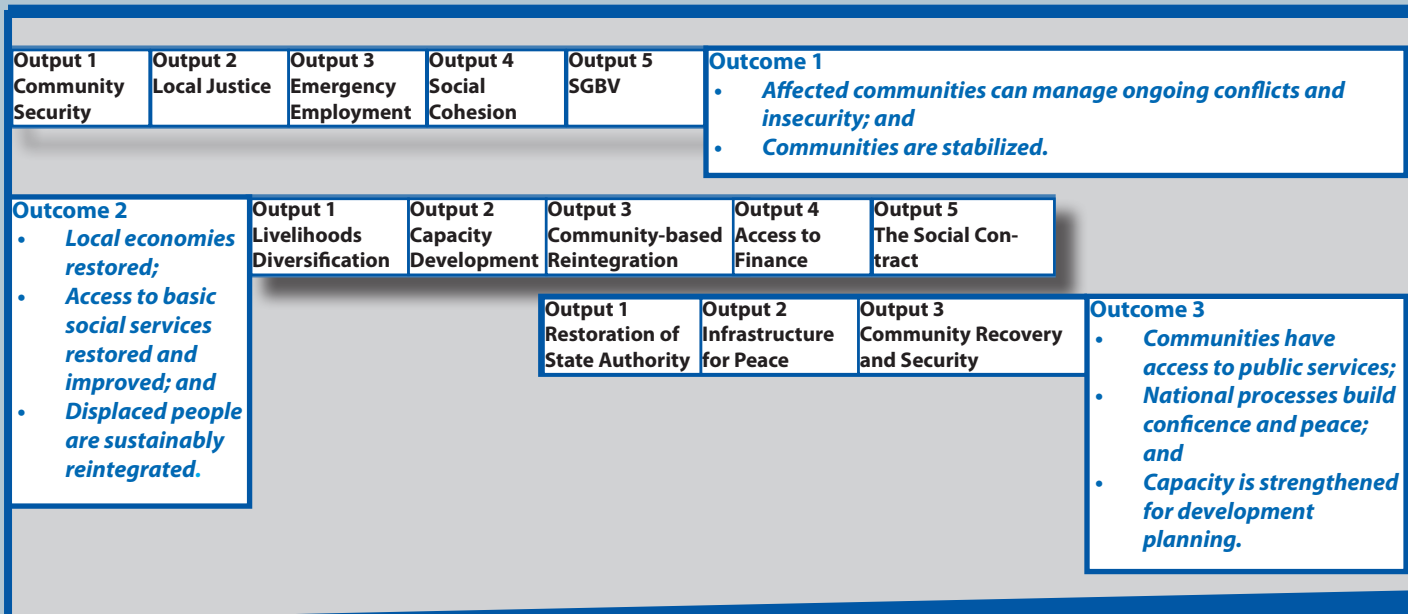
| Output 1 Community Security | Output 2 Local Justice | Output 3 Emergency Employment | Output 4 Social Cohesion | Output 5 SGBV |
|---|---|---|---|---|

Outcome 1
- Affected communities can manage ongoing conflicts and insecurity; and
- Communities are stabilized.

Outcome 2
- Local economies restored;
- Access to basic social services restored and improved; and
- Displaced people are sustainably reintegrated.

| Output 1 Livelihoods Diversification | Output 2 Capacity Development | Output 3 Community-based Reintegration | Output 4 Access to Finance | Output 5 The Social Contract |
|---|---|---|---|---|

| Output 1 Restoration of State Authority | Output 2 Infrastructure for Peace | Output 3 Community Recovery and Security |
|---|---|---|

Outcome 3
- Communities have access to public services;
- National processes build conficence and peace; and
- Capacity is strengthened for development planning.